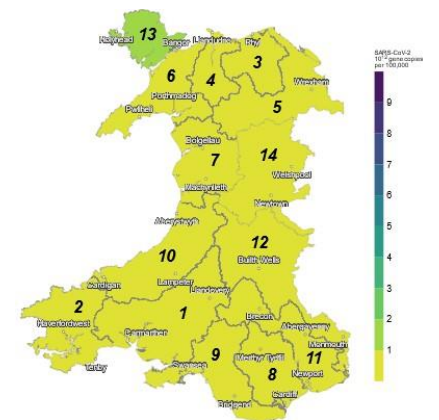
13
Holyhead
Bangor
Llandudno
Rhyl
3
6
4
Wrexham
Porthmadog
5
Pwllheli
Dolgellau
7
14
Welshpool
Machynlleth
Newtown
Aberystwyth
10
12
Builth Wells
Cardigan
Lampeter
2
Llandovery
Haverfordwest
1
Brecon
Abergavenny
Carmarthen
9
Monmouth
Merthyr Tydfil
11
8
Newport
Tenby
Swansea
Cardiff
Bridgend

SARS-CoV-2
$10^{-4}$ gene copies per 100,000
9
8
7
6
5
4
3
2
1